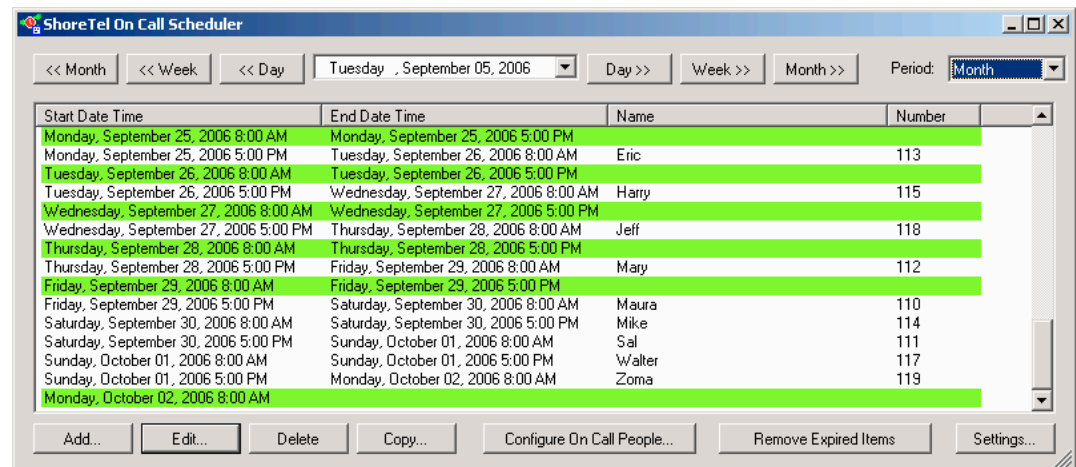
ShoreTel On Call Scheduler

<< Month | << Week | << Day | Tuesday , September 05, 2006 | Day >> | Week >> | Month >> | Period: Month

| Start Date Time | End Date Time | Name | Number |
|---|---|---|---|
| Monday, September 25, 2006 8:00 AM | Monday, September 25, 2006 5:00 PM | | |
| Monday, September 25, 2006 5:00 PM | Tuesday, September 26, 2006 8:00 AM | Eric | 113 |
| Tuesday, September 26, 2006 8:00 AM | Tuesday, September 26, 2006 5:00 PM | | |
| Tuesday, September 26, 2006 5:00 PM | Wednesday, September 27, 2006 8:00 AM | Harry | 115 |
| Wednesday, September 27, 2006 8:00 AM | Wednesday, September 27, 2006 5:00 PM | | |
| Wednesday, September 27, 2006 5:00 PM | Thursday, September 28, 2006 8:00 AM | Jeff | 118 |
| Thursday, September 28, 2006 8:00 AM | Thursday, September 28, 2006 5:00 PM | | |
| Thursday, September 28, 2006 5:00 PM | Friday, September 29, 2006 8:00 AM | Mary | 112 |
| Friday, September 29, 2006 8:00 AM | Friday, September 29, 2006 5:00 PM | | |
| Friday, September 29, 2006 5:00 PM | Saturday, September 30, 2006 8:00 AM | Maura | 110 |
| Saturday, September 30, 2006 8:00 AM | Saturday, September 30, 2006 5:00 PM | Mike | 114 |
| Saturday, September 30, 2006 5:00 PM | Sunday, October 01, 2006 8:00 AM | Sal | 111 |
| Sunday, October 01, 2006 8:00 AM | Sunday, October 01, 2006 5:00 PM | Walter | 117 |
| Sunday, October 01, 2006 5:00 PM | Monday, October 02, 2006 8:00 AM | Zoma | 119 |
| Monday, October 02, 2006 8:00 AM | | | |

Add... | Edit... | Delete | Copy... | Configure On Call People... | Remove Expired Items | Settings...